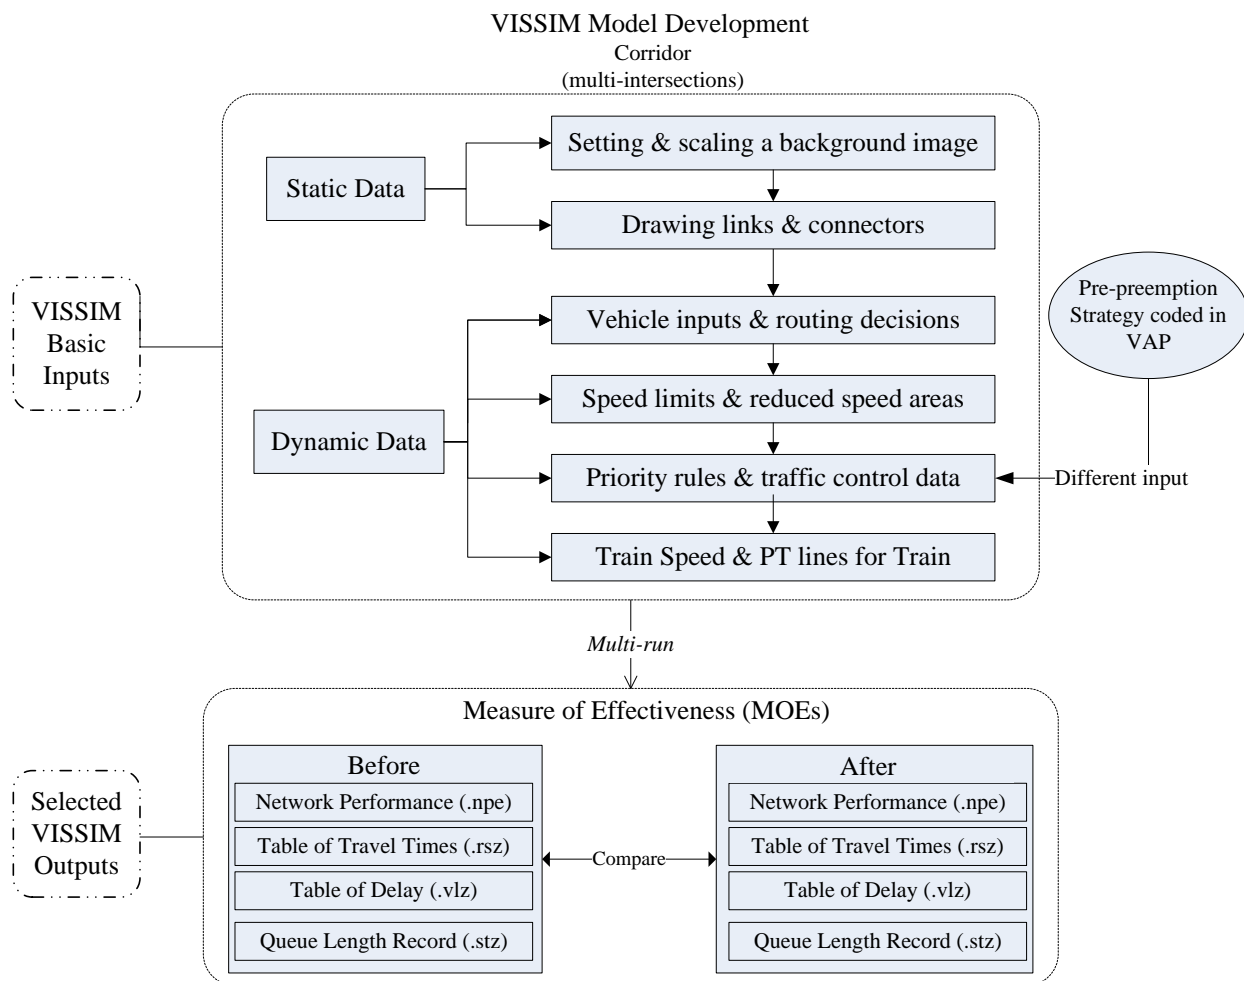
VISSIM Model Development
Corridor
(multi-intersections)

VISSIM Basic Inputs

Static Data

Setting & scaling a background image

Drawing links & connectors

Dynamic Data

Vehicle inputs & routing decisions

Speed limits & reduced speed areas

Priority rules & traffic control data

Train Speed & PT lines for Train

Pre-preemption Strategy coded in VAP

Different input

Multi-run

Measure of Effectiveness (MOEs)

Selected VISSIM Outputs

Before

Network Performance (.npe)

Table of Travel Times (.rsz)

Table of Delay (.vlz)

Queue Length Record (.stz)

Compare

After

Network Performance (.npe)

Table of Travel Times (.rsz)

Table of Delay (.vlz)

Queue Length Record (.stz)